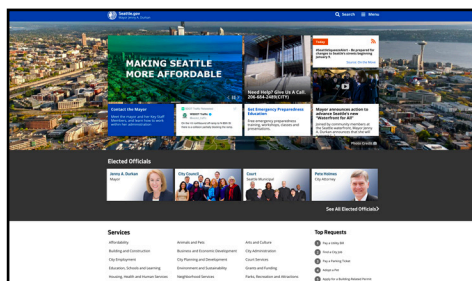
Seattle.gov
Mayor Jenny A. Durkan

Search Menu

MAKING SEATTLE MORE AFFORDABLE

Need Help? Give Us A Call: 206-684-CITY

Contact the Mayor
Meet the Mayor and her Key Staff Members, and learn how to work within the administration

Get Emergency Preparedness Education
Free emergency preparedness training, workshops, classes and presentations.

Mayor announces action to advance Seattle's new "Waterfront for All"
Joined by community members at the Seattle waterfront, Mayor Jenny A. Durkan announces that she will

Elected Officials

Jenny A. Durkan
Mayor

City Council

Court
Seattle Municipal

Pete Holmes
City Attorney

See All Elected Officials

Services
Affordability
Building and Construction
City Employment
Education, Schools and Learning
Housing, Health and Human Services
Animals and Pets
Business and Economic Development
City Planning and Development
Environment and Sustainability
Neighborhood Services
Arts and Culture
City Administration
Court Services
Grants and Funding
Parks, Recreation and Attractions

Top Requests
Pay a Utility Bill
Find a Pay Job
Pay a Parking Ticket
Adopt a Pet
Apply for a Building Related Permit